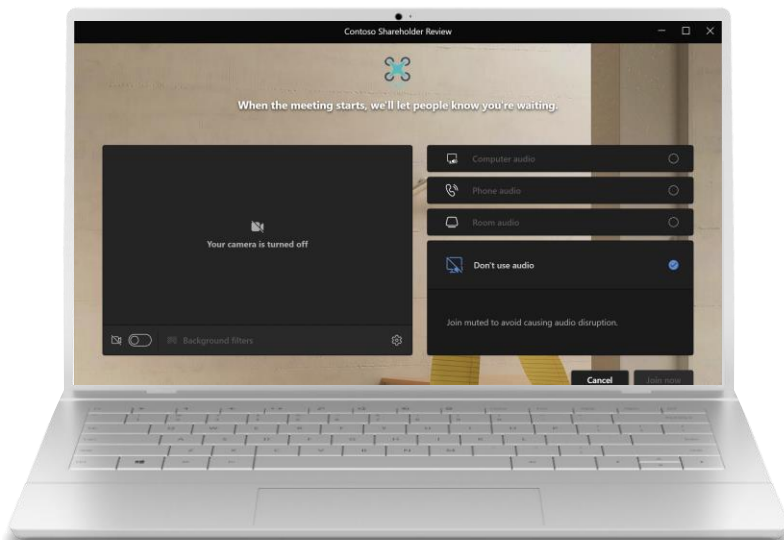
Contoso Shareholder Review

When the meeting starts, we'll let people know you're waiting.

Your camera is turned off

Background filters

Computer audio

Phone audio

Room audio

Don't use audio

Join muted to avoid causing audio disruption.

Cancel

Join now